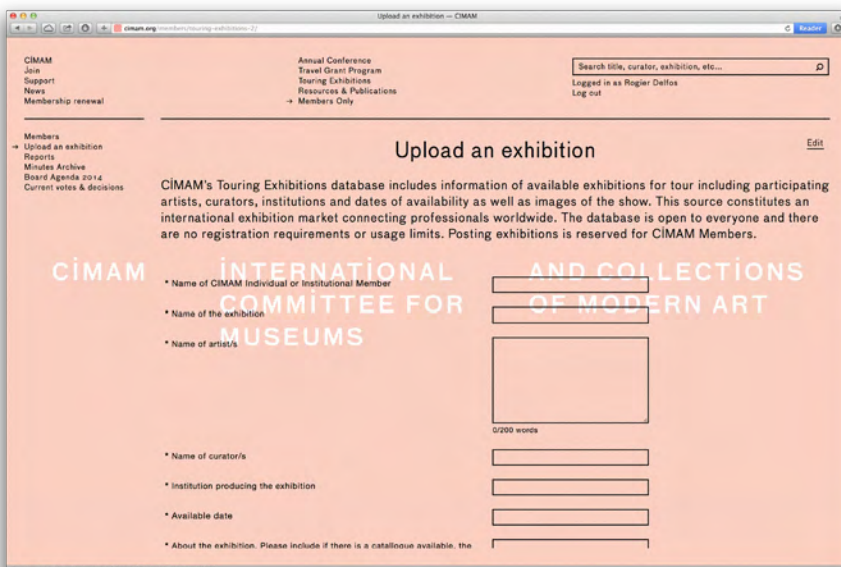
Upload an exhibition — CIMAM

cimam.org/members/touring-exhibitions-2/

Reader

CİMAM
Join
Support
News
Membership renewal

Annual Conference
Travel Grant Program
Touring Exhibitions
Resources & Publications
→ Members Only

Search title, curator, exhibition, etc...

Logged in as Rogier Delfos
Log out

Members
→ Upload an exhibition
Reports
Minutes Archive
Board Agenda 2014
Current votes & decisions

Upload an exhibition

Edit

CİMAM's Touring Exhibitions database includes information of available exhibitions for tour including participating artists, curators, institutions and dates of availability as well as images of the show. This source constitutes an international exhibition market connecting professionals worldwide. The database is open to everyone and there are no registration requirements or usage limits. Posting exhibitions is reserved for CİMAM Members.

CİMAM INTERNATİONAL COMMITTEE FOR MUSEUMS AND COLLECTİONS OF MODERN ART

* Name of CIMAM Individual or Institutional Member

* Name of the exhibition

* Name of artist/s

0/200 words

* Name of curator/s

* Institution producing the exhibition

* Available date

* About the exhibition. Please include if there is a catalogue available, the